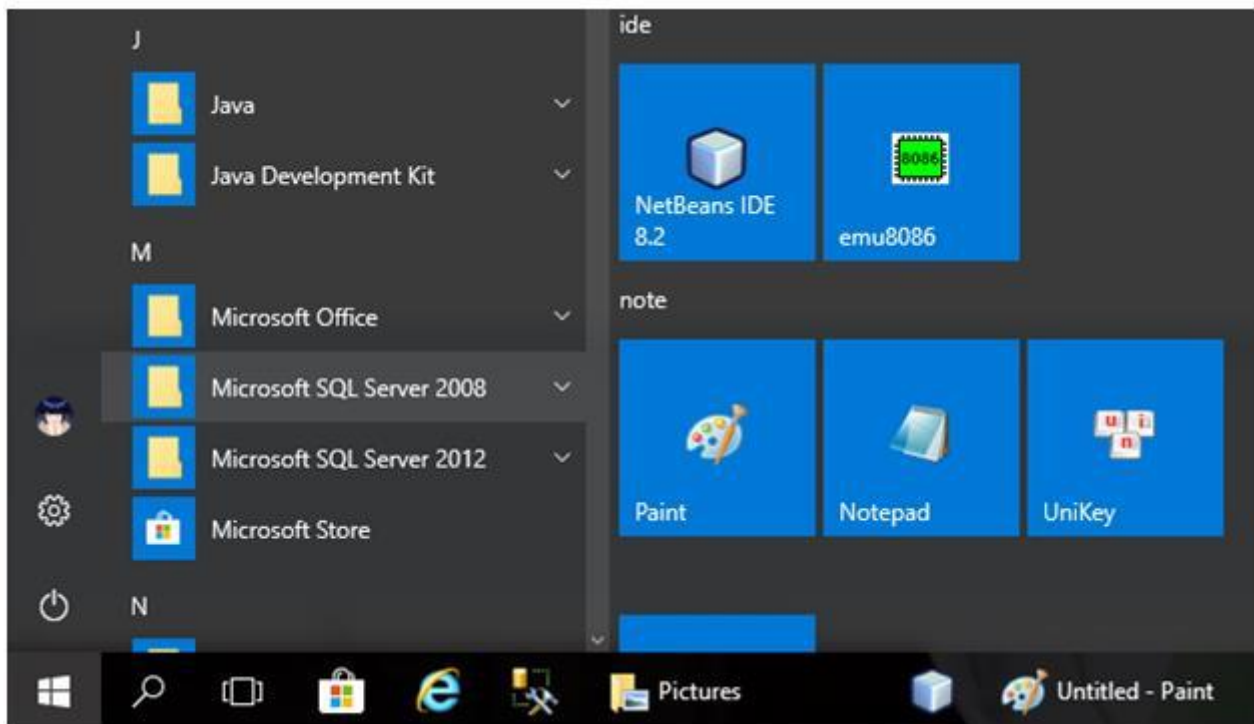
J

Java

Java Development Kit

M

Microsoft Office

Microsoft SQL Server 2008

Microsoft SQL Server 2012

Microsoft Store

N

ide

NetBeans IDE 8.2

8086

emu8086

note

Paint

Notepad

u i n

UniKey

Pictures

Untitled - Paint